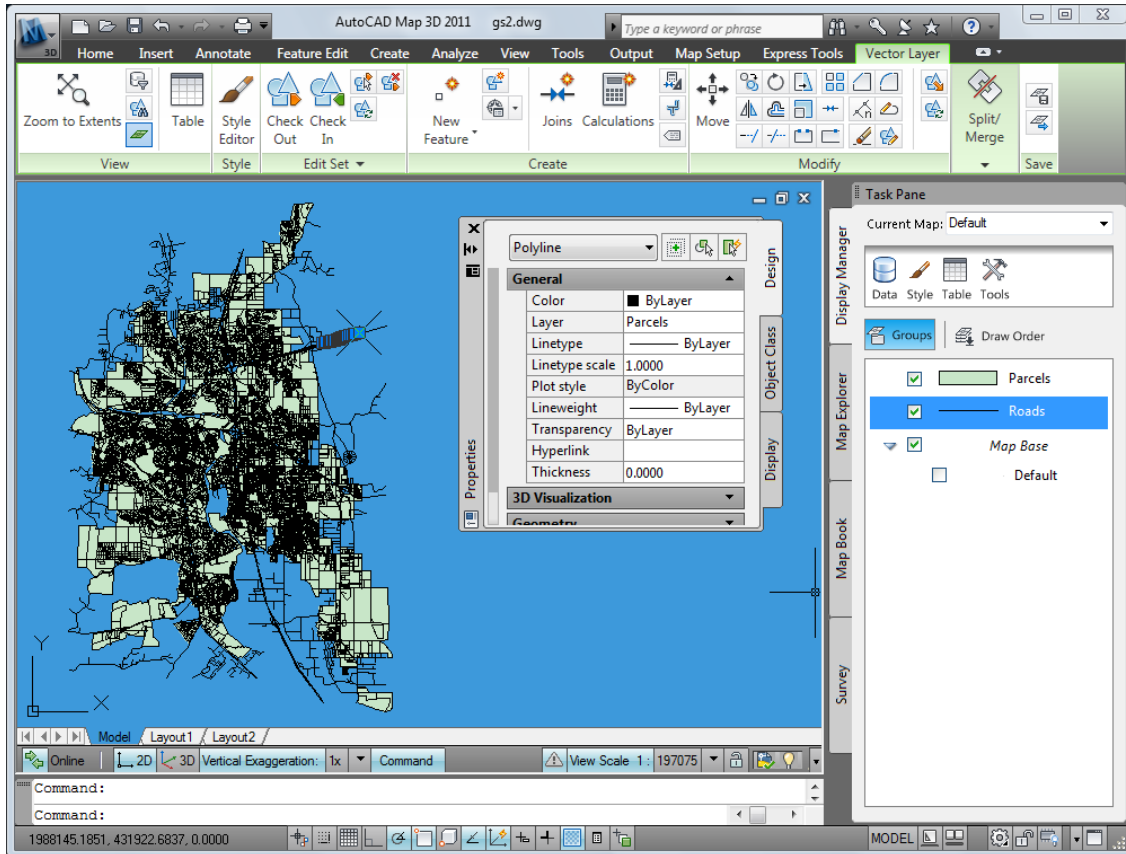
AutoCAD Map 3D 2011 gs2.dwg

Type a keyword or phrase

Home Insert Annotate Feature Edit Create Analyze View Tools Output Map Setup Express Tools Vector Layer

Zoom to Extents
Table
Style Editor
Check Out
Check In
New Feature
Joins
Calculations
Move
Split/ Merge

View Style Edit Set Create Modify Save

Properties

Polyline

General

| | |
|---|---|
| Color | ByLayer |
| Layer | Parcels |
| Linetype | ByLayer |
| Linetype scale | 1.0000 |
| Plot style | ByColor |
| Lineweight | ByLayer |
| Transparency | ByLayer |
| Hyperlink | |
| Thickness | 0.0000 |

3D Visualization

Geometry

Design
Object Class
Display

Task Pane

Current Map: Default

Data Style Table Tools

Groups Draw Order

Parcels
Roads
Map Base
Default

Display Manager
Map Explorer
Map Book
Survey

Y
X

Model Layout1 Layout2

Online 2D 3D Vertical Exaggeration: 1x Command View Scale 1 : 197075

Command:
Command:

1988145.1851, 431922.6837, 0.0000

MODEL